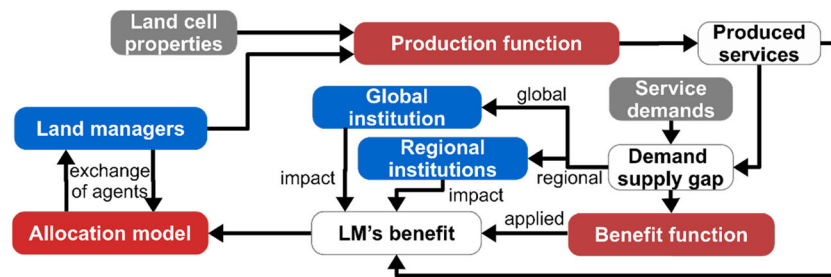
Land cell properties

Production function

Produced services

Global institution

global

Service demands

Land managers

Regional institutions

Demand supply gap

exchange of agents

impact

regional

impact

applied

Allocation model

LM's benefit

Benefit function